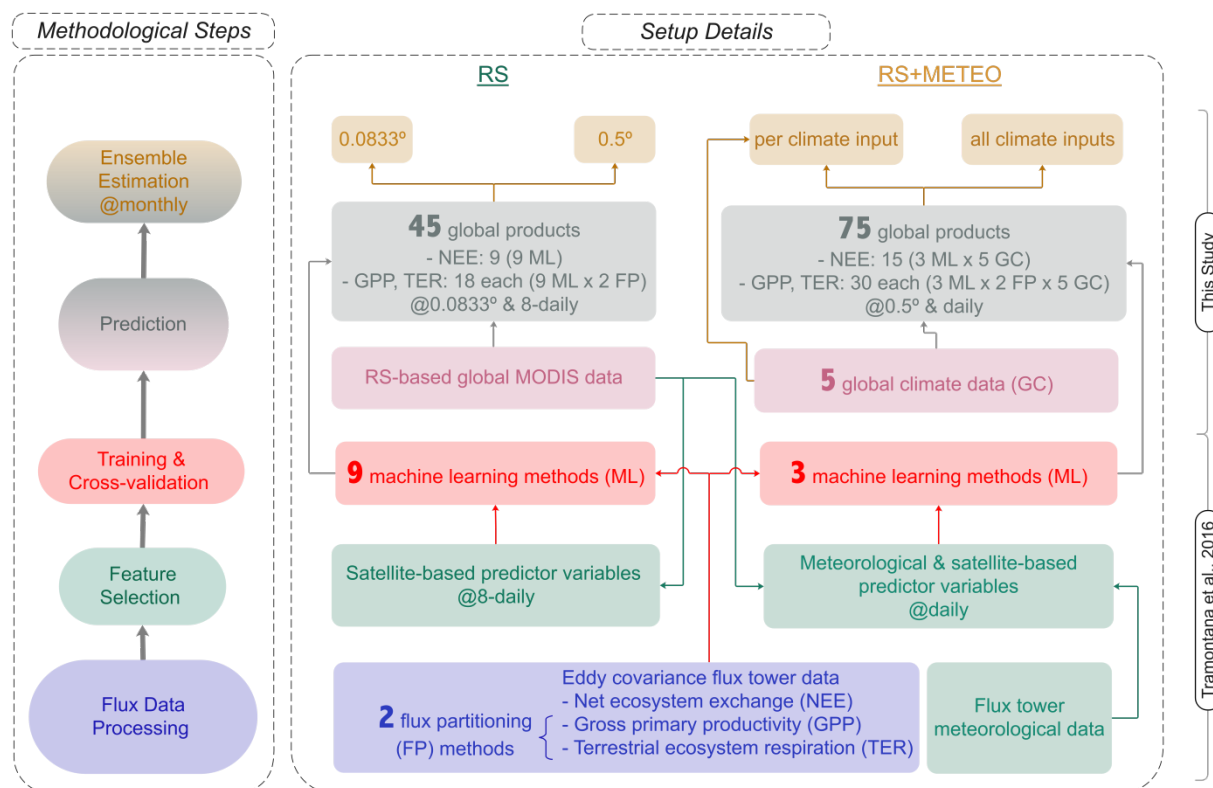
Methodological Steps

Ensemble Estimation @monthly

Prediction

Training & Cross-validation

Feature Selection

Flux Data Processing

Setup Details

RS

RS+METEO

0.0833º

0.5º

per climate input

all climate inputs

45 global products
- NEE: 9 (9 ML)
- GPP, TER: 18 each (9 ML x 2 FP)
@0.0833º & 8-daily

75 global products
- NEE: 15 (3 ML x 5 GC)
- GPP, TER: 30 each (3 ML x 2 FP x 5 GC)
@0.5º & daily

RS-based global MODIS data

5 global climate data (GC)

9 machine learning methods (ML)

3 machine learning methods (ML)

Satellite-based predictor variables @8-daily

Meteorological & satellite-based predictor variables @daily

Eddy covariance flux tower data
- Net ecosystem exchange (NEE)
- Gross primary productivity (GPP)
- Terrestrial ecosystem respiration (TER)

2 flux partitioning (FP) methods

Flux tower meteorological data

This Study

Tramontana et al., 2016